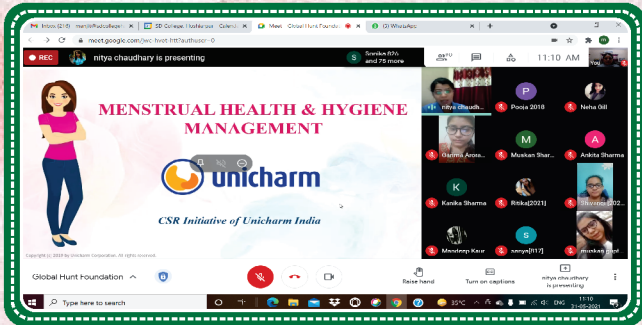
Inbox (218) · manishfaducollege
SD College, Ludhiana · Calend
Meet - Global Hunt Foundati
(2) WhatsApp

meet.google.com/jwc-hwet-htt?authuser=0

REC
nitya chaudhary is presenting
Sonika 026 and 75 more
11:10 AM
You

MENSTRUAL HEALTH & HYGIENE MANAGEMENT

unicharm

CSR Initiative of Unicharm India

Copyright (c) 2019 by Unicharm Corporation. All rights reserved.

nitya chaudh...
Pooja 2018
Neha Gill
Garima Arora
Muskan Shar...
Ankita Sharma
Kanika Sharma
Ritika[2021]
Shivangi 2021
Mandeep Kaur
anya[017]
muskan preet

Global Hunt Foundation
Raise hand
Turn on captions
nitya chaudhary is presenting

Type here to search
35°C
ENG
11:10
31-05-2021